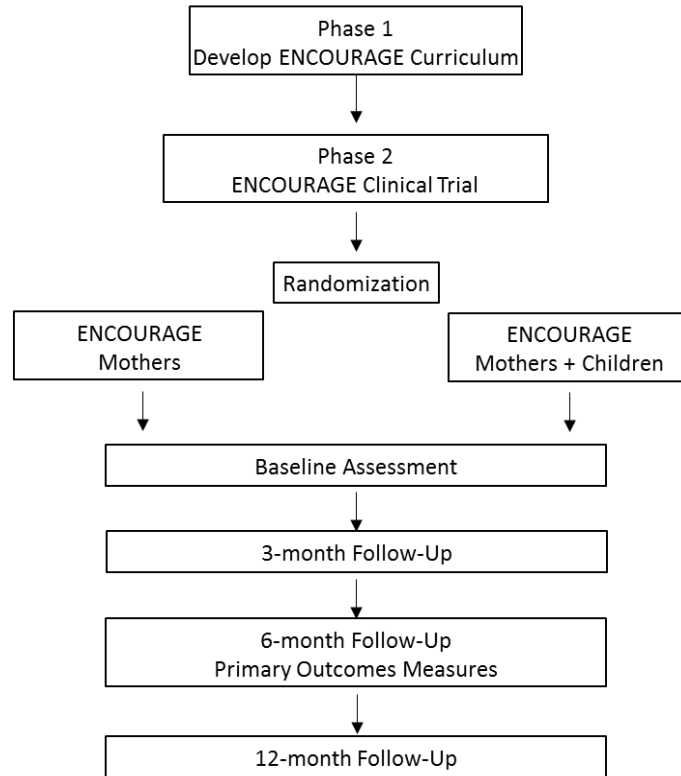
Phase 1
Develop ENCOURAGE Curriculum

Phase 2
ENCOURAGE Clinical Trial

Randomization

ENCOURAGE
Mothers

ENCOURAGE
Mothers + Children

Baseline Assessment

3-month Follow-Up

6-month Follow-Up
Primary Outcomes Measures

12-month Follow-Up